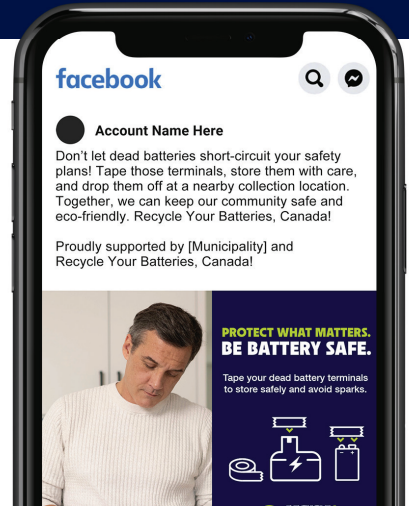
facebook

Account Name Here

Don't let dead batteries short-circuit your safety plans! Tape those terminals, store them with care, and drop them off at a nearby collection location. Together, we can keep our community safe and eco-friendly. Recycle Your Batteries, Canada!

Proudly supported by [Municipality] and Recycle Your Batteries, Canada!

PROTECT WHAT MATTERS.
BE BATTERY SAFE.

Tape your dead battery terminals to store safely and avoid sparks.